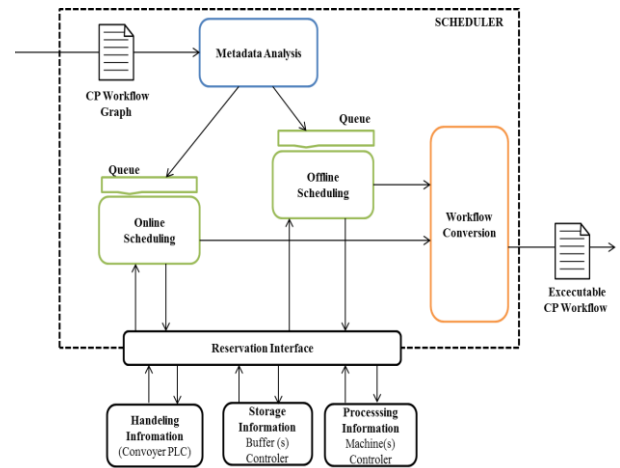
SCHEDULER

CP Workflow Graph

Metadata Analysis

Queue

Offline Scheduling

Queue

Online Scheduling

Workflow Conversion

Excecutable CP Workflow

Reservation Interface

Handeling Infromation (Convoyer PLC)

Storage Information Buffer (s) Controler

Processing Information Machine(s) Controler